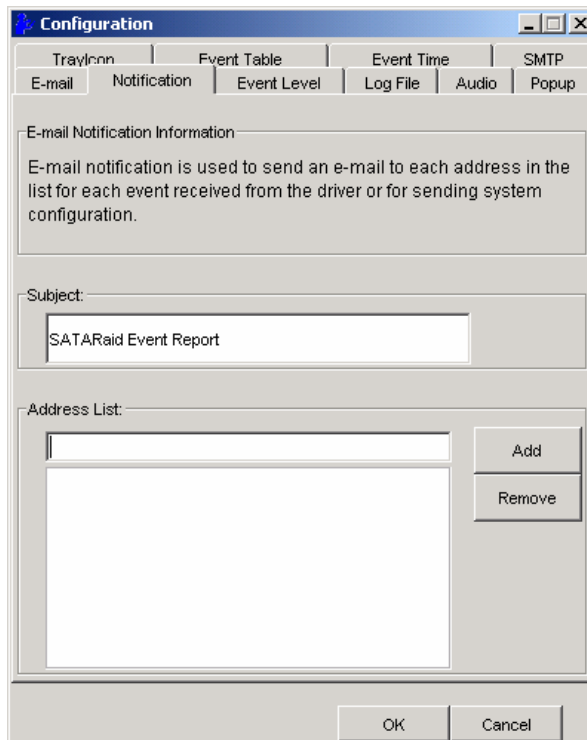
Configuration

TrayIcon
Event Table
Event Time
SMTP
E-mail
Notification
Event Level
Log File
Audio
Popup

E-mail Notification Information

E-mail notification is used to send an e-mail to each address in the list for each event received from the driver or for sending system configuration.

Subject:

SATARaid Event Report

Address List:

Add

Remove

OK

Cancel